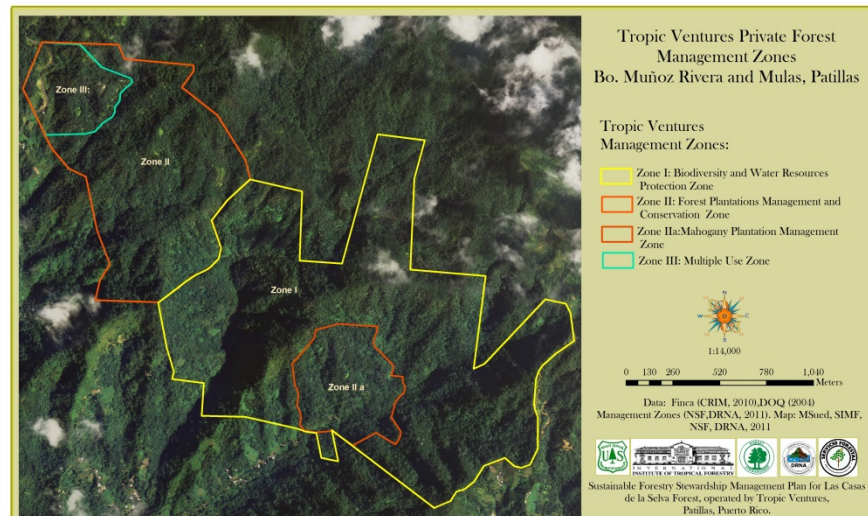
Zone III:

Zone II

Zone I

Zone II a

Tropic Ventures Private Forest Management Zones
Bo. Muñoz Rivera and Mulas, Patillas

Tropic Ventures
Management Zones:

Zone I: Biodiversity and Water Resources Protection Zone
Zone II: Forest Plantations Management and Conservation Zone
Zone IIa:Mahogany Plantation Management Zone
Zone III: Multiple Use Zone

W E S

1:14,000

0 130 260 520 780 1,040 Meters

Data: Finca (CRIM, 2010),DOQ (2004)
Management Zones (NSF,DRNA, 2011). Map: MSued, SIMF, NSF, DRNA, 2011

INTERNATIONAL INSTITUTE OF TROPICAL FORESTRY

DRNA

Sustainable Forestry Stewardship Management Plan for Las Casas de la Selva Forest, operated by Tropic Ventures, Patillas, Puerto Rico.